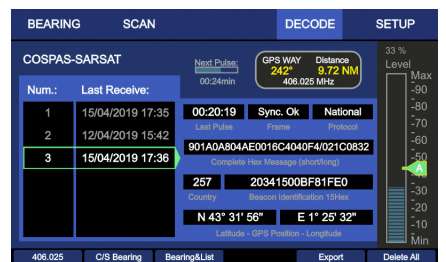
BEARING SCAN DECODE SETUP

COSPAS-SARSAT

Next Pulse: 00:24min

GPS WAY 242° Distance 9.72 NM 406.025 MHz

33 %
Level
Max
-90
-80
-70
-60
-50
-40
-30
-20
-10
Min

A

| Num.: | Last Receive: |
|---|---|
| 1 | 15/04/2019 17:35 |
| 2 | 12/04/2019 15:42 |
| 3 | 15/04/2019 17:36 |

00:20:19 Last Pulse
Sync. Ok Frame
National Protocol

901A0A804AE0016C4040F4/021C0832
Complete Hex Message (short/long)

257 Country
20341500BF81FE0 Beacon Identification 15Hex

N 43° 31' 56" E 1° 25' 32"
Latitude - GPS Position - Longitude

406.025 C/S Bearing Bearing&List Export Delete All